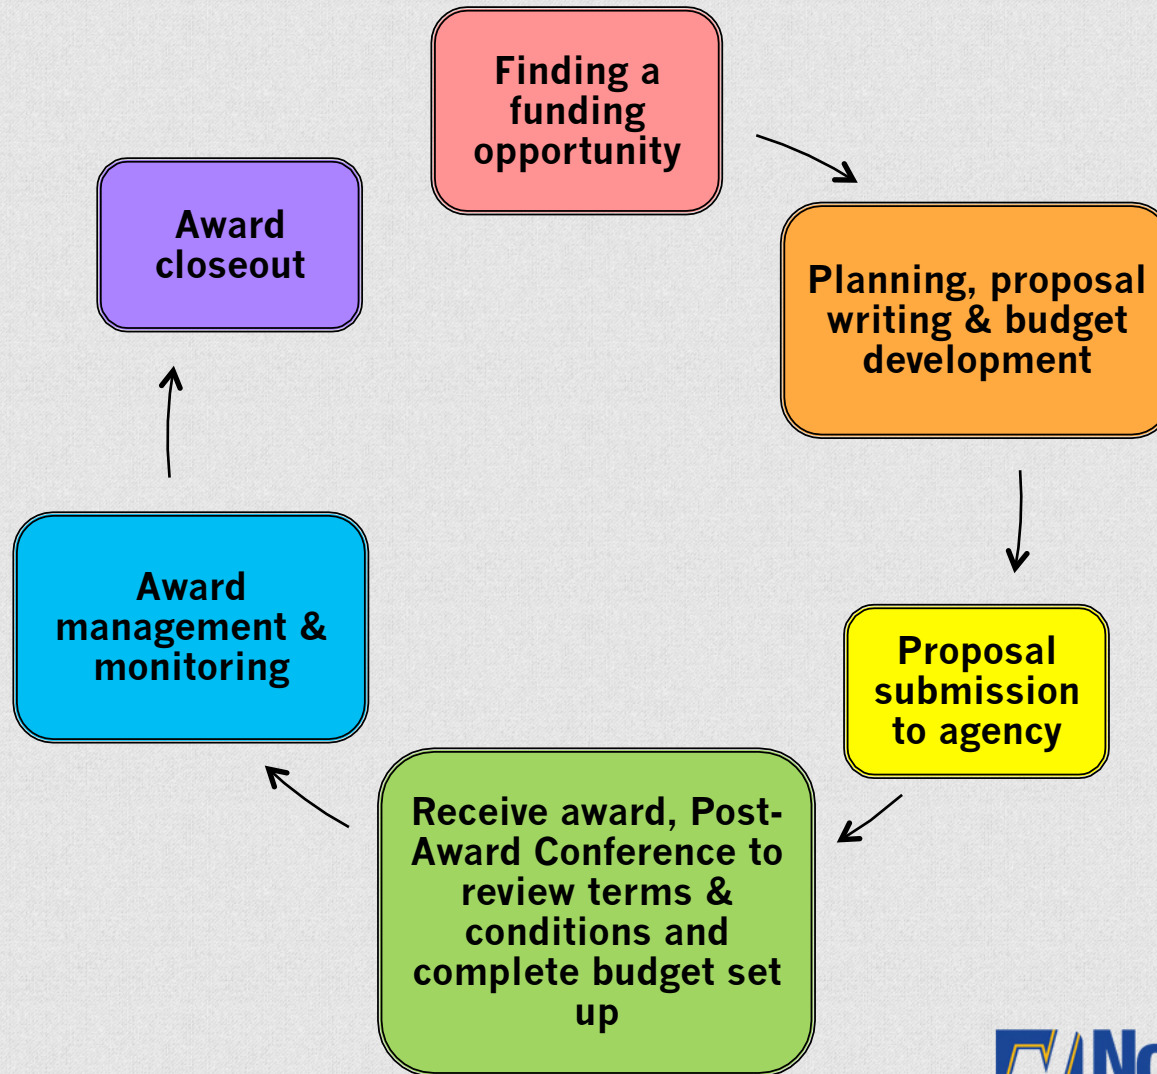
Finding a funding opportunity

Planning, proposal writing & budget development

Proposal submission to agency

Receive award, Post-Award Conference to review terms & conditions and complete budget set up

Award management & monitoring

Award closeout

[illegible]